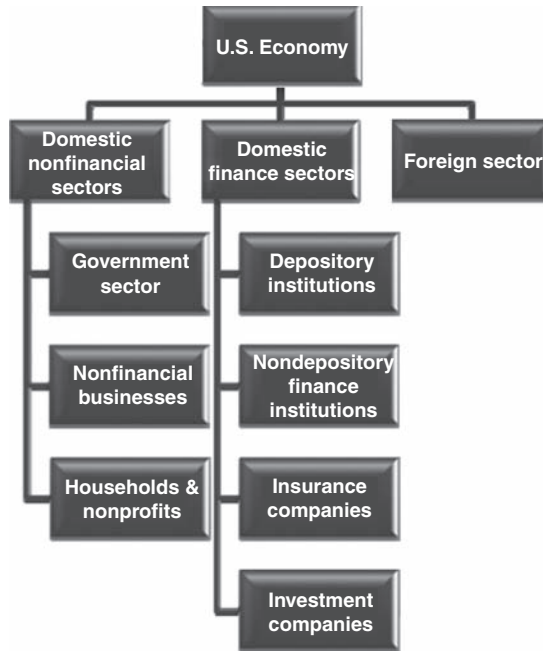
U.S. Economy

Domestic nonfinancial sectors

Domestic finance sectors

Foreign sector

Government sector

Nonfinancial businesses

Households & nonprofits

Depository institutions

Nondepository finance institutions

Insurance companies

Investment companies